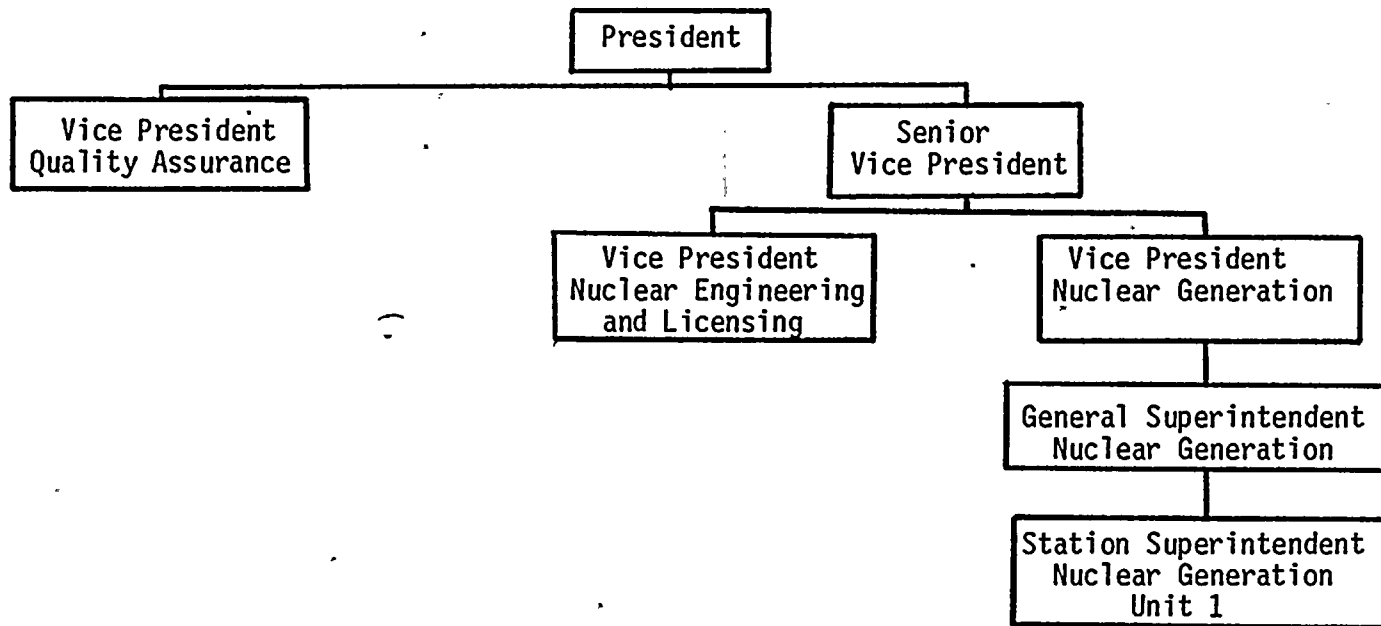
President

Vice President
Quality Assurance

Senior
Vice President

Vice President
Nuclear Engineering
and Licensing

Vice President
Nuclear Generation

General Superintendent
Nuclear Generation

Station Superintendent
Nuclear Generation
Unit 1